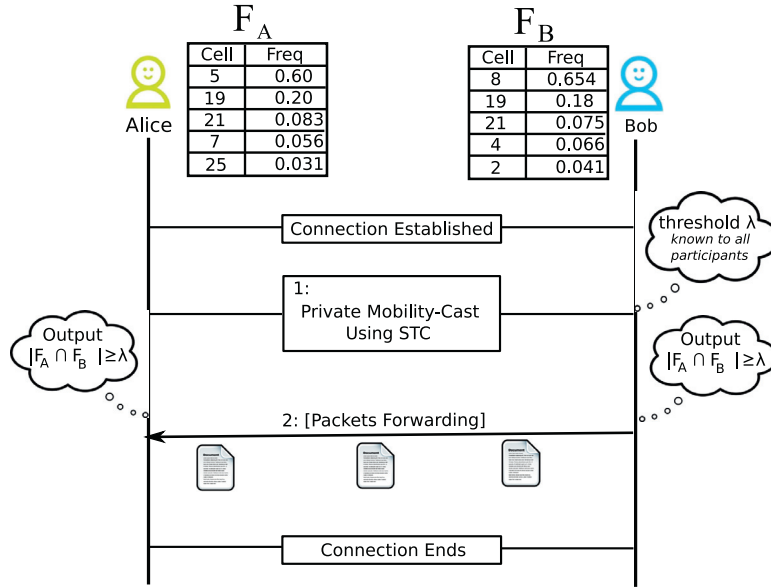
$F_A$

| Cell | Freq |
|---|---|
| 5 | 0.60 |
| 19 | 0.20 |
| 21 | 0.083 |
| 7 | 0.056 |
| 25 | 0.031 |

$F_B$

| Cell | Freq |
|---|---|
| 8 | 0.654 |
| 19 | 0.18 |
| 21 | 0.075 |
| 4 | 0.066 |
| 2 | 0.041 |

Alice

Bob

Connection Established

threshold $\lambda$ known to all participants

1: Private Mobility-Cast Using STC

Output $|F_A \cap F_B| \geq \lambda$

Output $|F_A \cap F_B| \geq \lambda$

2: [Packets Forwarding]

Connection Ends